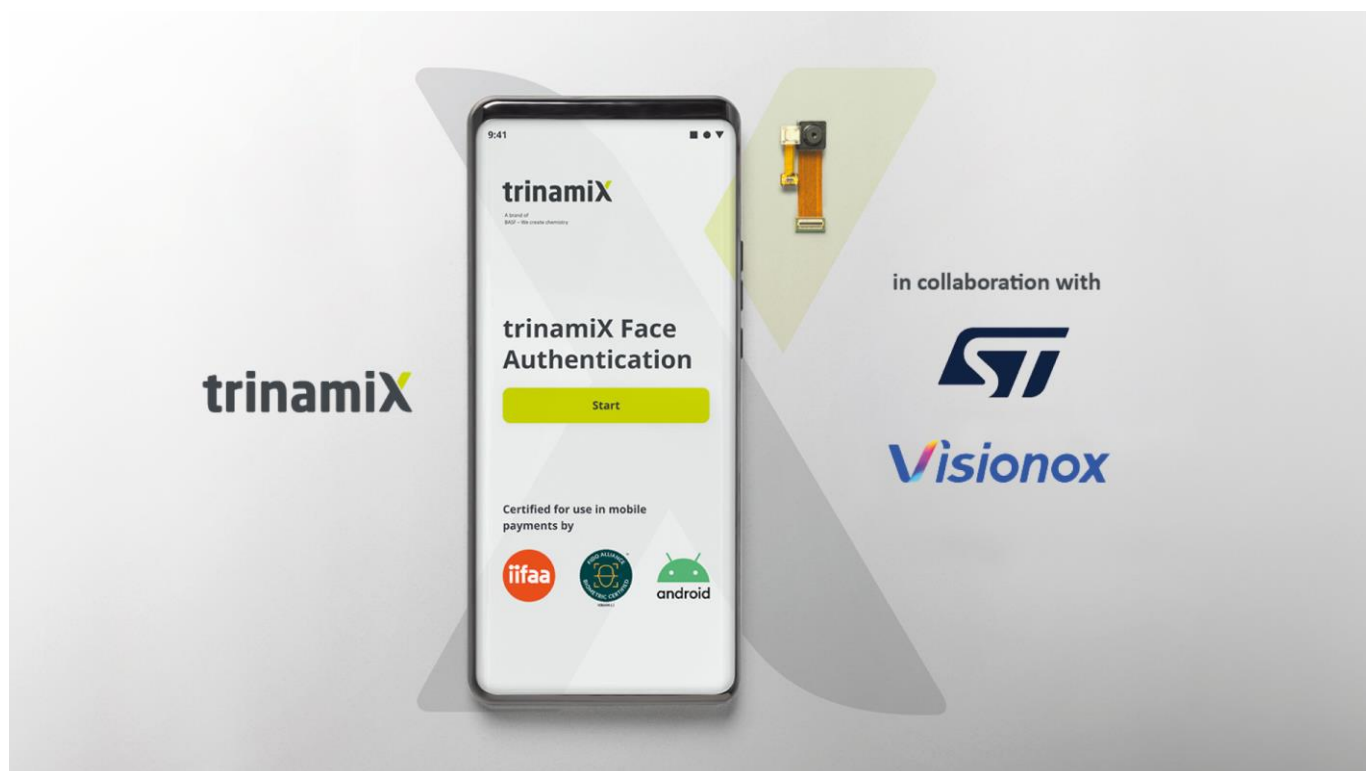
trinamiX

9:41

trinamiX

A brand of BASF – We create chemistry

trinamiX Face Authentication

Start

Certified for use in mobile payments by

iifaa

FIDO ALLIANCE BIOMETRIC CERTIFIED

android

in collaboration with

ST

Visionox